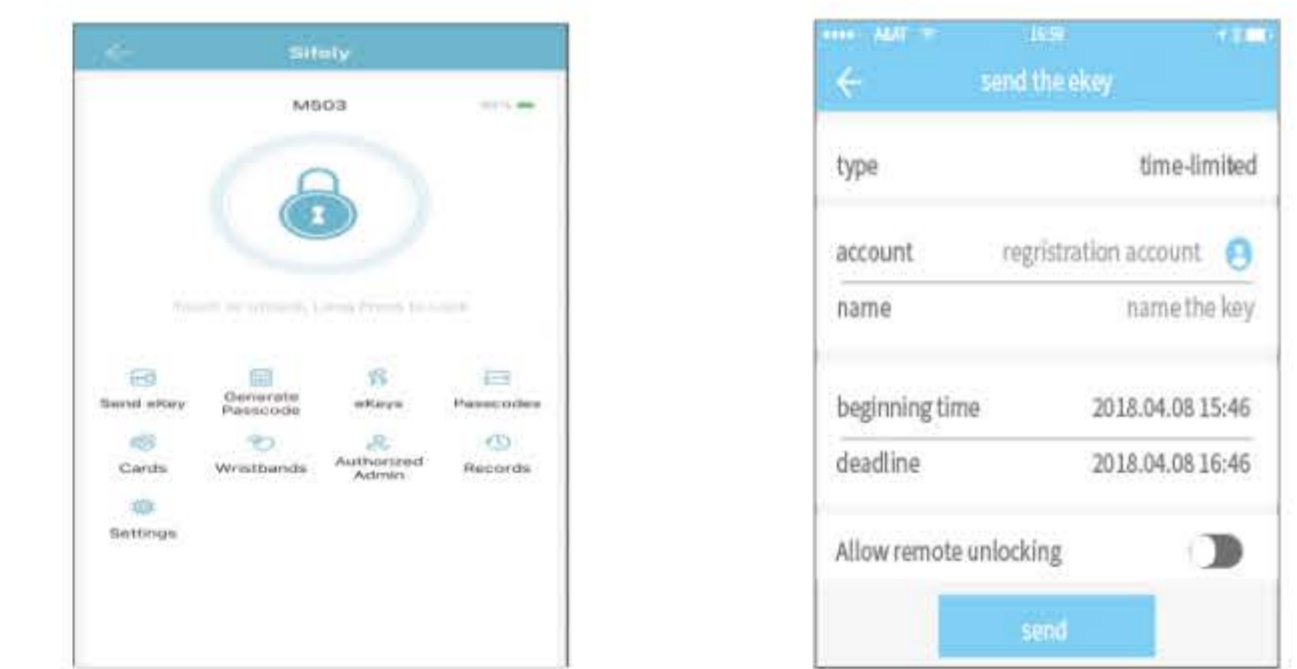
Sifely

M503

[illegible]

Touch to unlock, Long Press to lock

Send eKey
Generate Passcode
eKeys
Passcodes
Cards
Wristbands
Authorized Admin
Records
Settings

AT&T 15:58

send the ekey

type time-limited

account regristration account

name name the key

beginning time 2018.04.08 15:46

deadline 2018.04.08 16:46

Allow remote unlocking

send